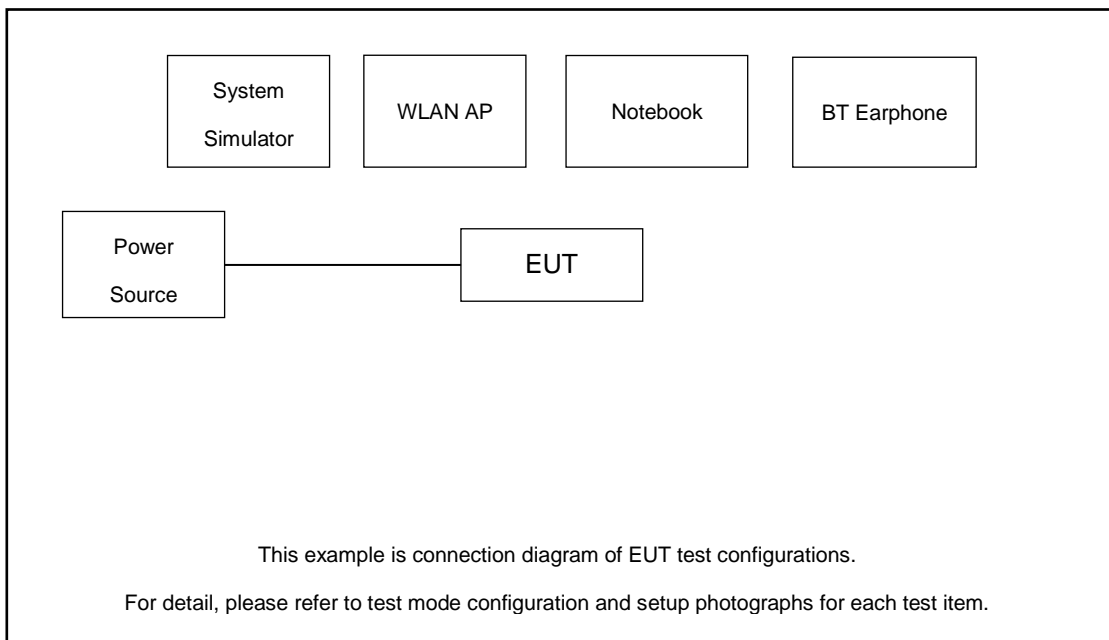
System Simulator

WLAN AP

Notebook

BT Earphone

Power Source

EUT

This example is connection diagram of EUT test configurations.

For detail, please refer to test mode configuration and setup photographs for each test item.